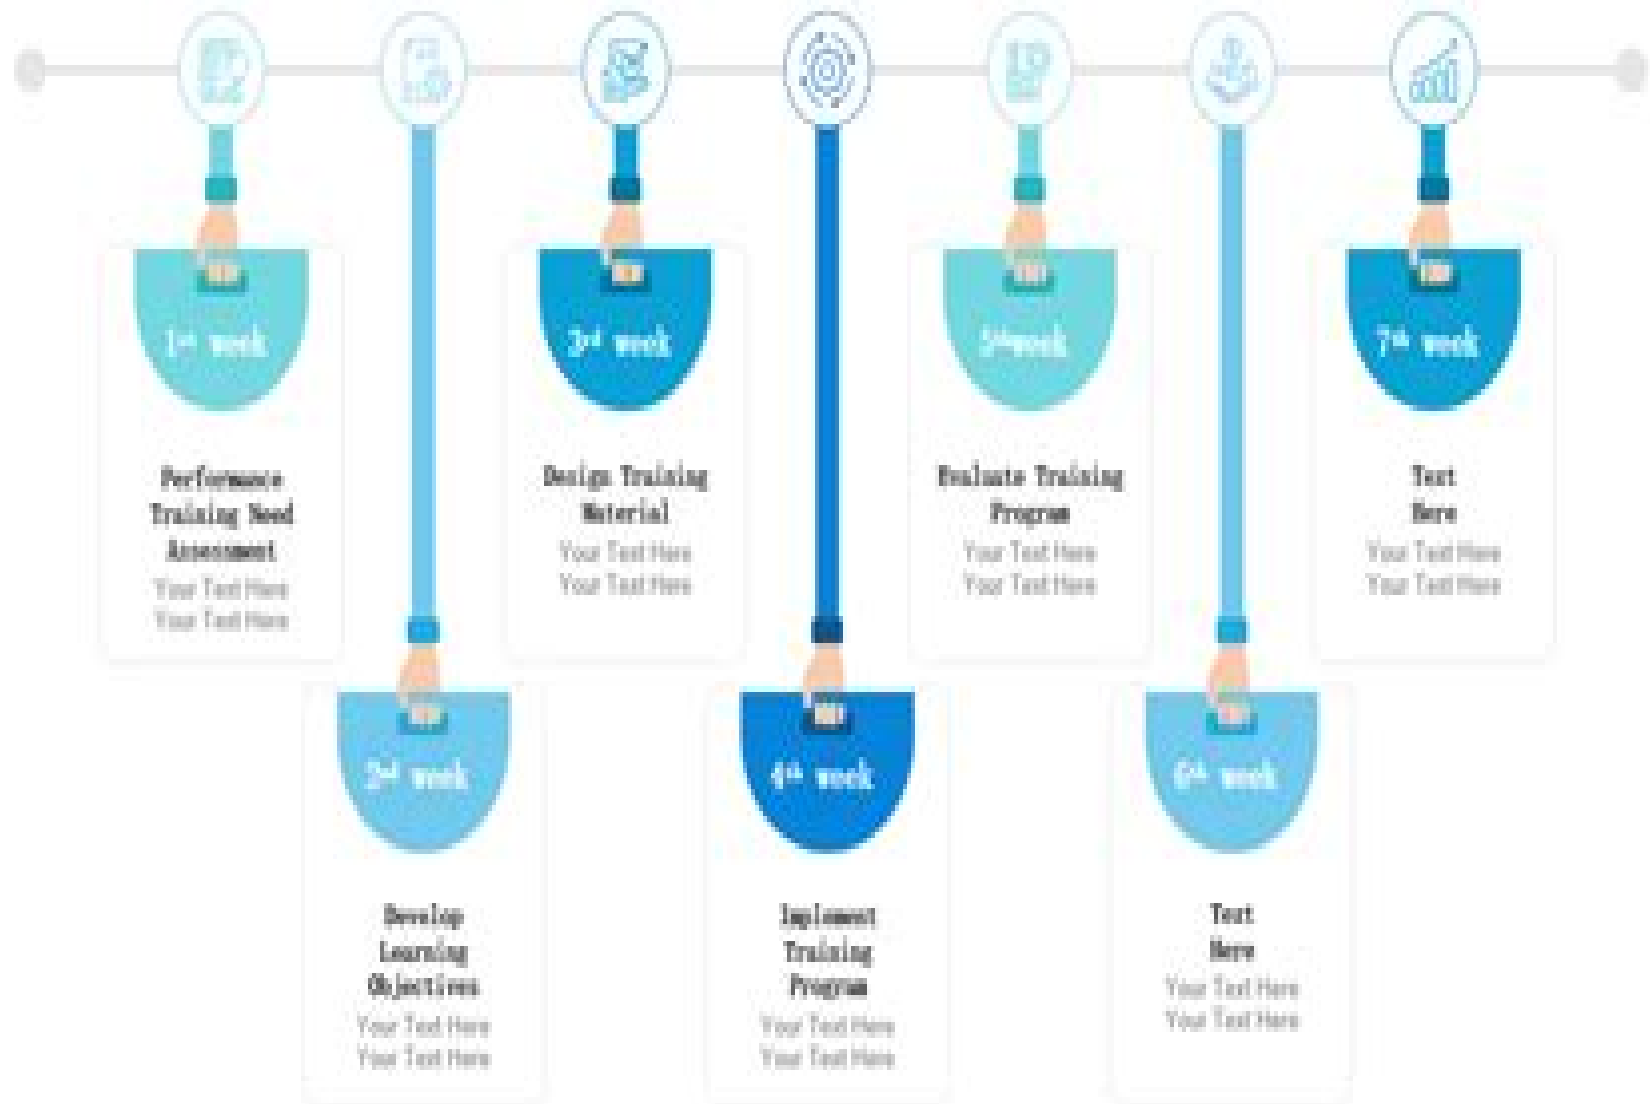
$1^{st}$ week

Performance Training Need Assessment

Your Text Here
Your Text Here

$2^{nd}$ week

Develop Learning Objectives

Your Text Here
Your Text Here

$3^{rd}$ week

Design Training Material

Your Text Here
Your Text Here

$4^{th}$ week

Implement Training Program

Your Text Here
Your Text Here

$5^{th}$week

Evaluate Training Program

Your Text Here
Your Text Here

$6^{th}$ week

Text Here

Your Text Here
Your Text Here

$7^{th}$ week

Text Here

Your Text Here
Your Text Here